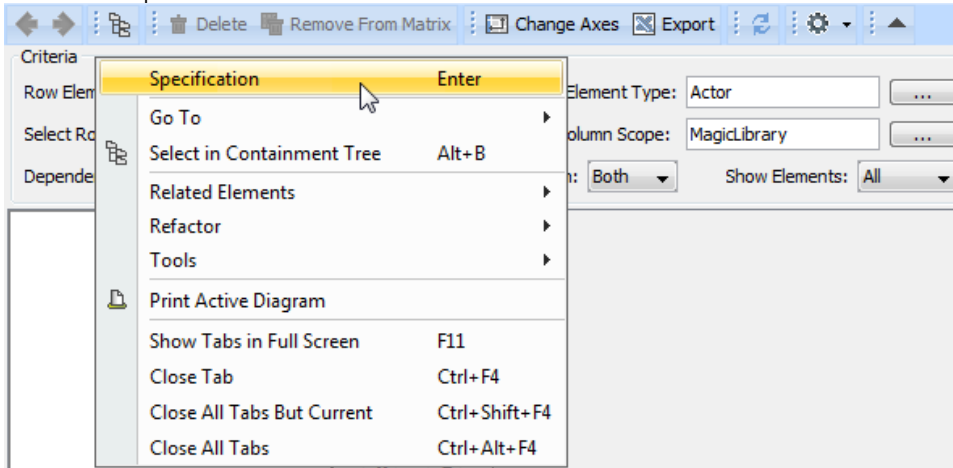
Delete Remove From Matrix Change Axes Export

Criteria

Row Elem

Select Ro

Depende

Element Type: Actor ...

olumn Scope: MagicLibrary ...

n: Both Show Elements: All

Specification Enter

Go To

Select in Containment Tree Alt+B

Related Elements

Refactor

Tools

Print Active Diagram

Show Tabs in Full Screen F11

Close Tab Ctrl+F4

Close All Tabs But Current Ctrl+Shift+F4

Close All Tabs Ctrl+Alt+F4